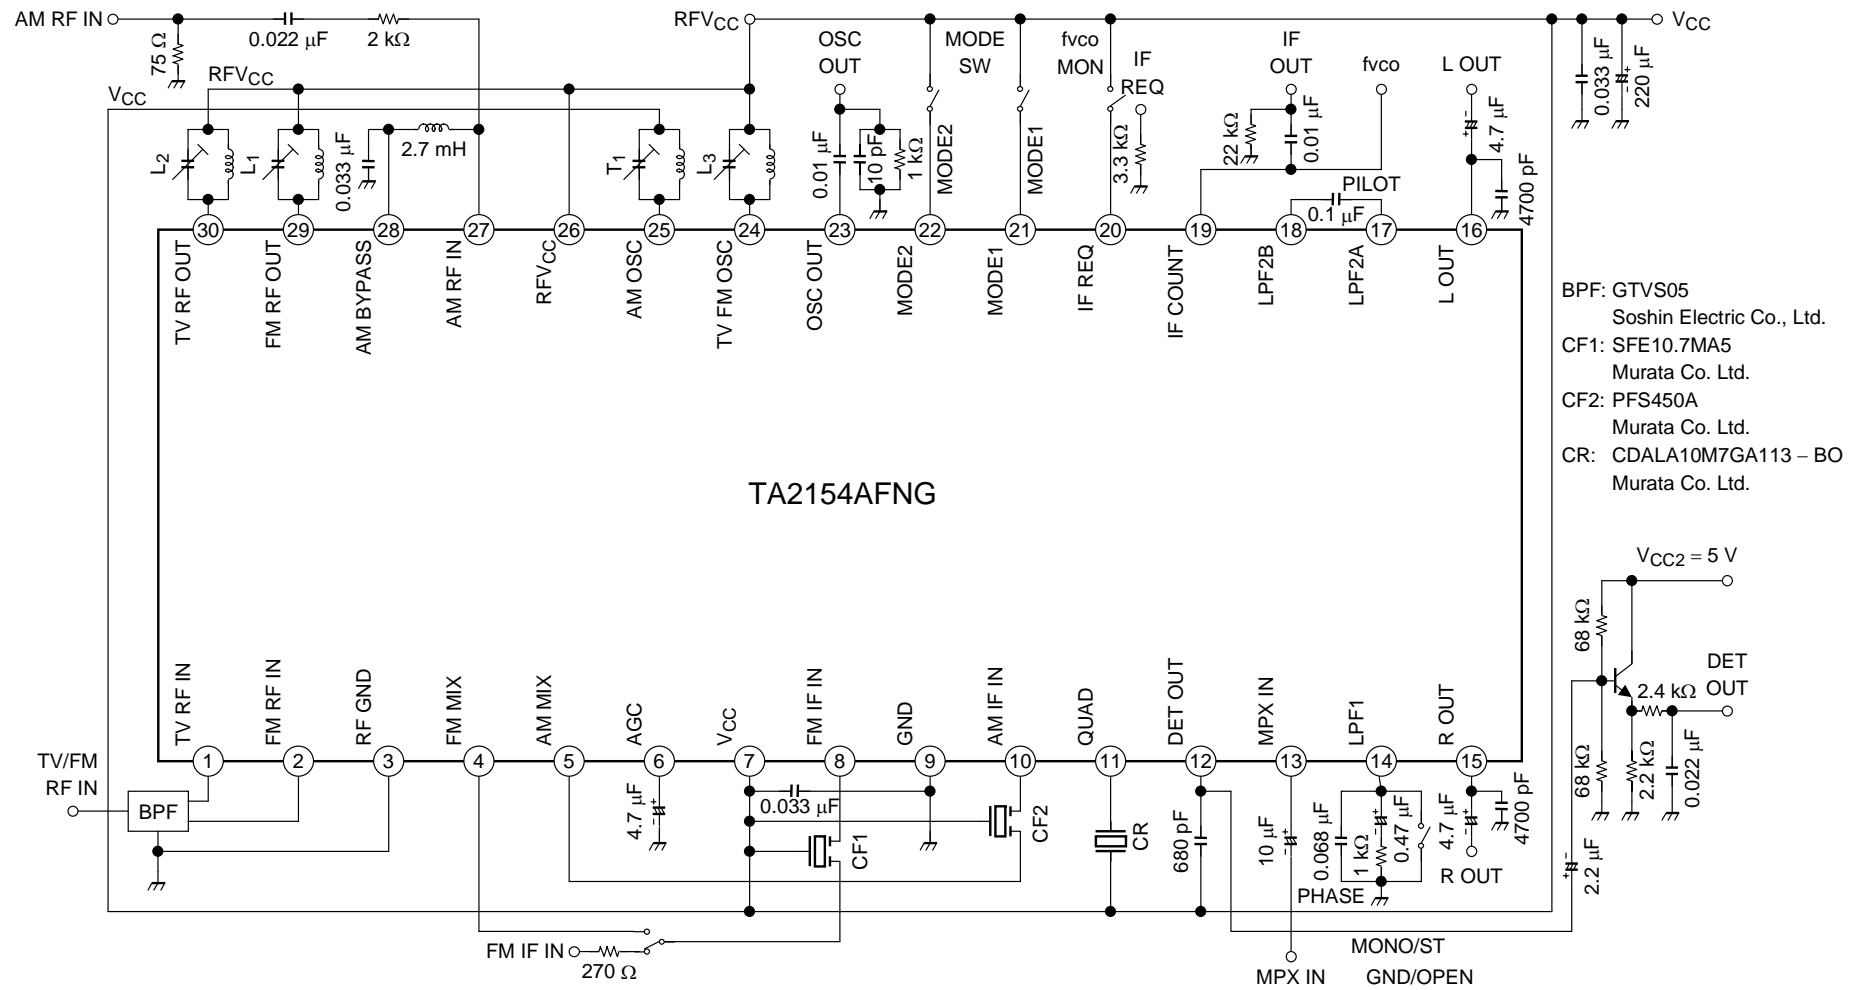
AM RF IN
0.022 μF
2 kΩ
75 Ω
RFV$_{CC}$
V$_{CC}$
L$_2$
L$_1$
0.033 μF
2.7 mH
RFV$_{CC}$
T$_1$
L$_3$
OSC OUT
0.01 μF
10 pF
1 kΩ
MODE SW
MODE2
MODE1
fvco MON
IF REQ
3.3 kΩ
IF OUT
22 kΩ
0.01 μF
fvco
PILOT
0.1 μF
L OUT
4.7 μF
4700 pF
0.033 μF
220 μF
V$_{CC}$

30 TV RF OUT
29 FM RF OUT
28 AM BYPASS
27 AM RF IN
26 RFV$_{CC}$
25 AM OSC
24 TV FM OSC
23 OSC OUT
22 MODE2
21 MODE1
20 IF REQ
19 IF COUNT
18 LPF2B
17 LPF2A
16 L OUT

BPF: GTVS05
Soshin Electric Co., Ltd.
CF1: SFE10.7MA5
Murata Co. Ltd.
CF2: PFS450A
Murata Co. Ltd.
CR: CDALA10M7GA113 – BO
Murata Co. Ltd.

TA2154AFNG

V$_{CC2}$ = 5 V
68 kΩ
2.4 kΩ
DET OUT
68 kΩ
2.2 kΩ
0.022 μF

1 TV RF IN
2 FM RF IN
3 RF GND
4 FM MIX
5 AM MIX
6 AGC
7 V$_{CC}$
8 FM IF IN
9 GND
10 AM IF IN
11 QUAD
12 DET OUT
13 MPX IN
14 LPF1
15 R OUT

TV/FM RF IN
BPF
4.7 μF
0.033 μF
CF1
CF2
CR
680 pF
10 μF
0.068 μF
1 kΩ
0.47 μF
PHASE
4.7 μF
4700 pF
R OUT
2.2 μF
FM IF IN
270 Ω
MONO/ST
MPX IN
GND/OPEN